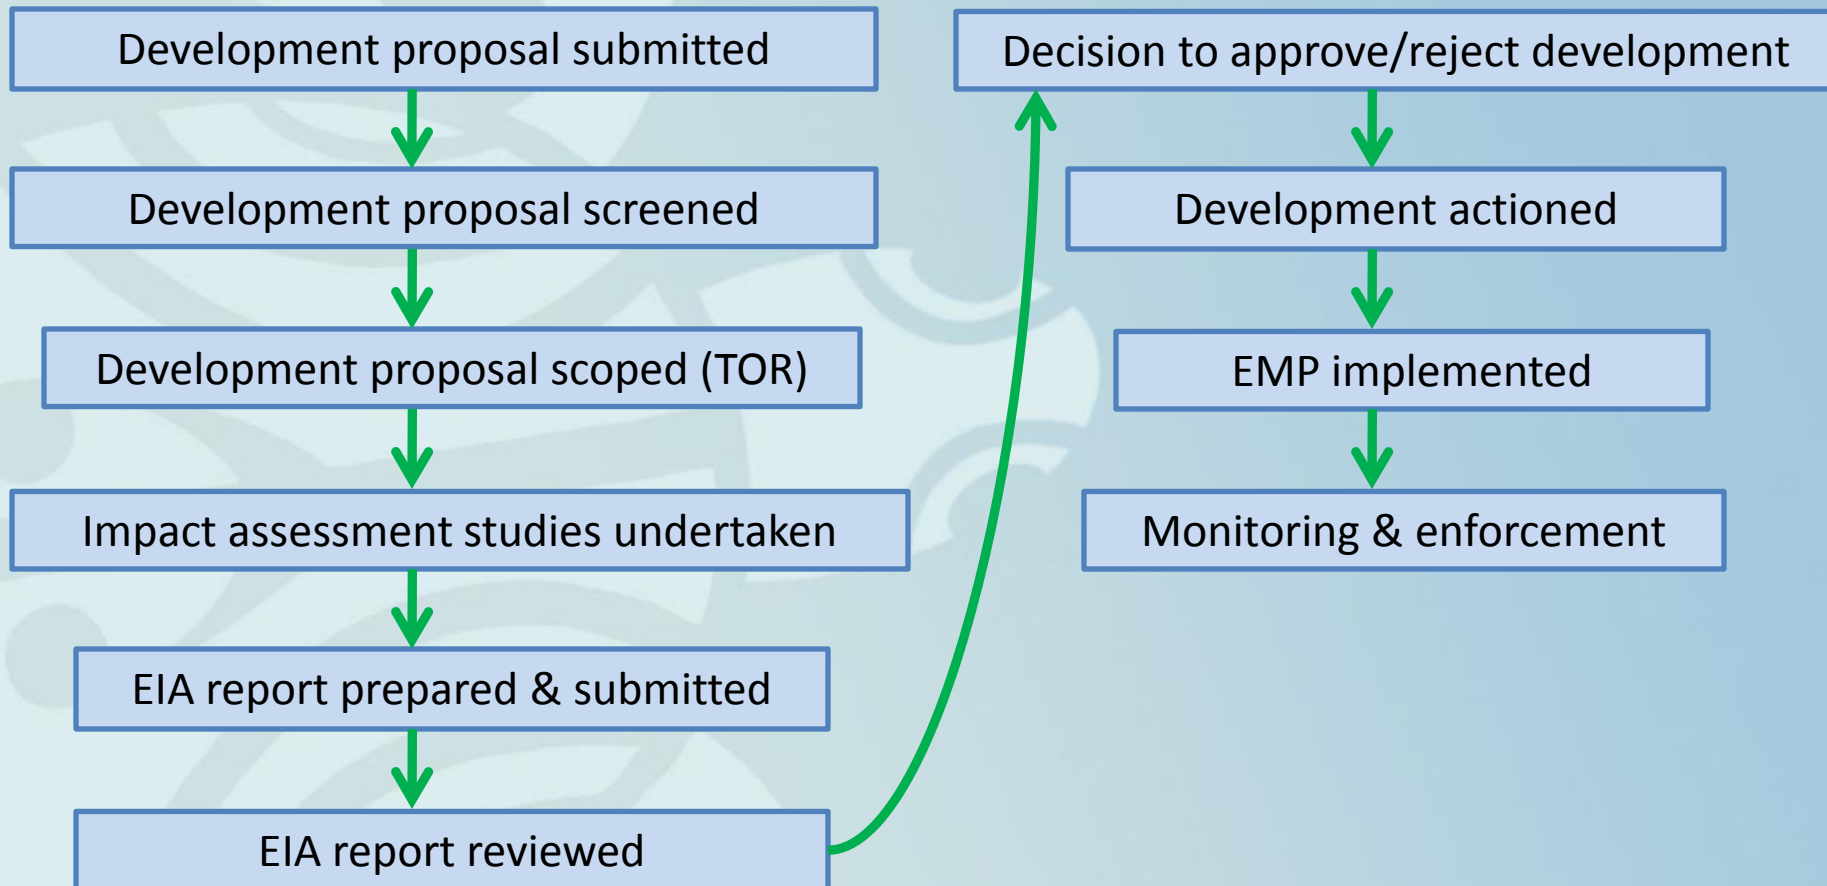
Development proposal submitted

Development proposal screened

Development proposal scoped (TOR)

Impact assessment studies undertaken

EIA report prepared & submitted

EIA report reviewed

Decision to approve/reject development

Development actioned

EMP implemented

Monitoring & enforcement